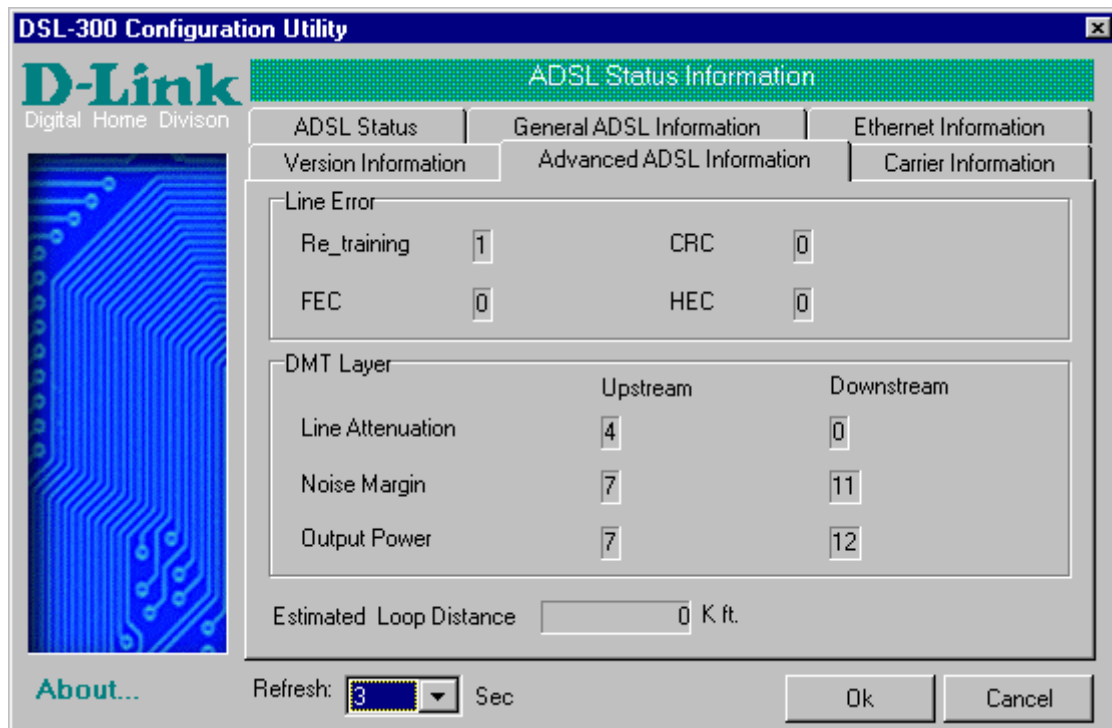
DSL-300 Configuration Utility

D-Link
Digital Home Divison

ADSL Status Information

ADSL Status | General ADSL Information | Ethernet Information
Version Information | Advanced ADSL Information | Carrier Information

Line Error
Re_training 1
CRC 0
FEC 0
HEC 0

DMT Layer

| | Upstream | Downstream |
|---|---|---|
| Line Attenuation | 4 | 0 |
| Noise Margin | 7 | 11 |
| Output Power | 7 | 12 |

Estimated Loop Distance 0 K ft.

About...

Refresh: 3 Sec

Ok

Cancel